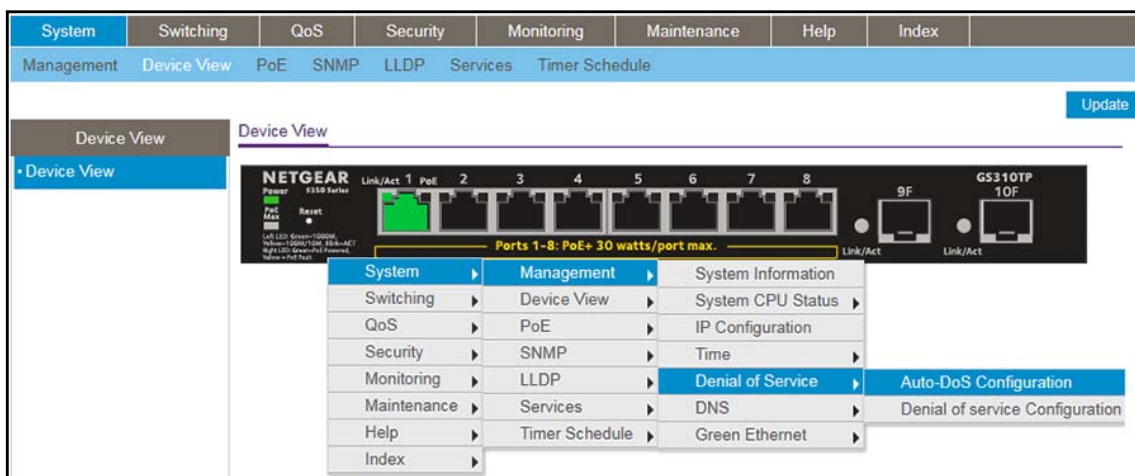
System | Switching | QoS | Security | Monitoring | Maintenance | Help | Index

Management | Device View | PoE | SNMP | LLDP | Services | Timer Schedule

Update

Device View

• Device View

Device View

NETGEAR S350 Series

Power

PoE Max

Reset

Left LED: Green=1000M, Yellow=100M/10M, Blink=ACT
Right LED: Green=PoE Powered, Yellow=PoE Fault

Link/Act 1 PoE 2 3 4 5 6 7 8

Ports 1-8: PoE+ 30 watts/port max.

Link/Act

9F

GS310TP

10F

Link/Act

System
Switching
QoS
Security
Monitoring
Maintenance
Help
Index

Management
Device View
PoE
SNMP
LLDP
Services
Timer Schedule

System Information
System CPU Status
IP Configuration
Time
Denial of Service
DNS
Green Ethernet

Auto-DoS Configuration
Denial of service Configuration